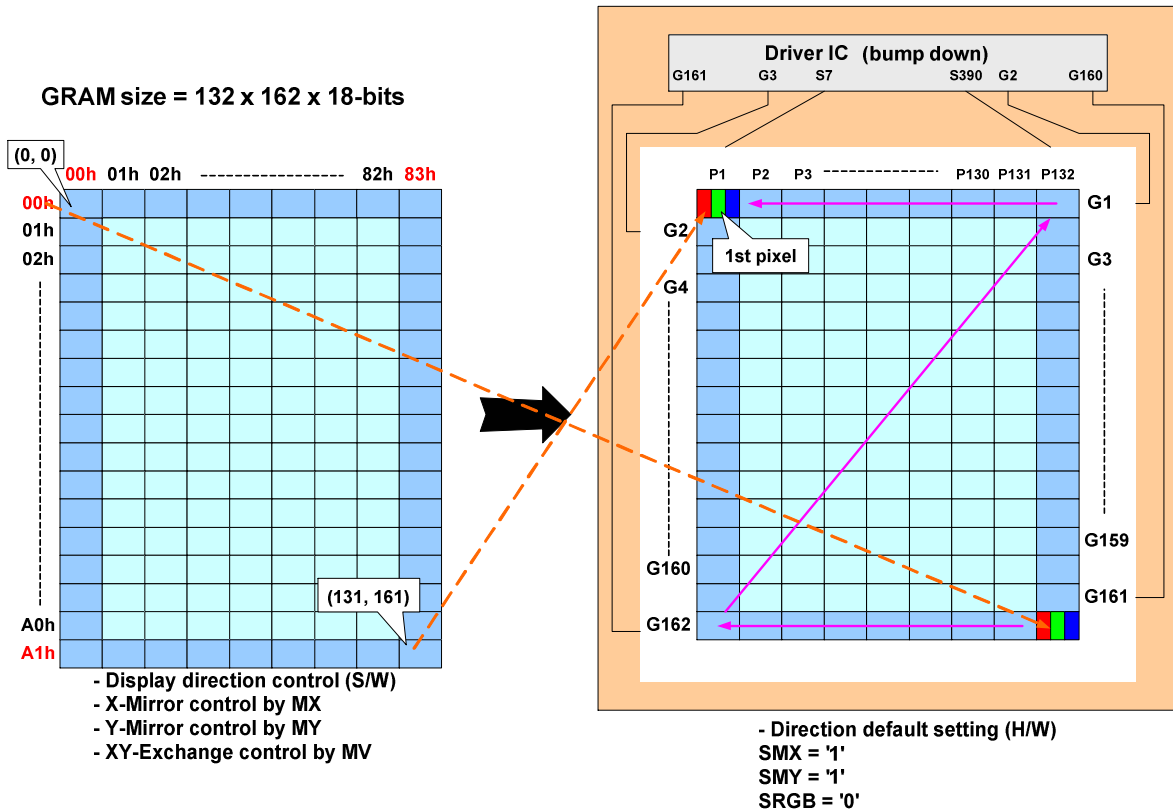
GRAM size = 132 x 162 x 18-bits

(0, 0)

00h 01h 02h ------------------ 82h 83h

00h
01h
02h

A0h
A1h

(131, 161)

- Display direction control (S/W)
- X-Mirror control by MX
- Y-Mirror control by MY
- XY-Exchange control by MV

Driver IC (bump down)

G161 G3 S7 S390 G2 G160

P1 P2 P3 ---------- P130 P131 P132

G1
G2
1st pixel
G3
G4
G159
G160
G161
G162

- Direction default setting (H/W)
SMX = '1'
SMY = '1'
SRGB = '0'